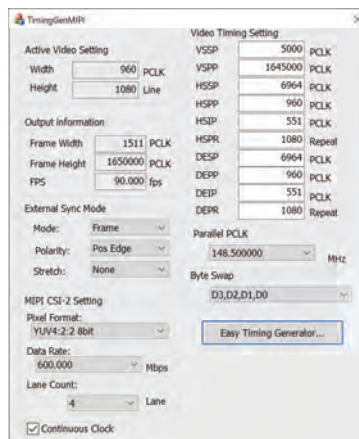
TimingGenMIPI

Active Video Setting

Width 960 PCLK

Height 1080 Line

Output information

Frame Width 1511 PCLK

Frame Height 1650000 PCLK

FPS 90.000 fps

External Sync Mode

Mode: Frame

Polarity: Pos Edge

Stretch: None

MIPI CSI-2 Setting

Pixel Format:

YUV4:2:2 8bit

Data Rate:

600.000 Mbps

Lane Count:

4 Lane

Continuous Clock

Video Timing Setting

VSSP 5000 PCLK

VSPP 1645000 PCLK

HSSP 6964 PCLK

HSPP 960 PCLK

HSIP 551 PCLK

HSPR 1080 Repeat

DESP 6964 PCLK

DEPP 960 PCLK

DEIP 551 PCLK

DEPR 1080 Repeat

Parallel PCLK

148.500000 MHz

Byte Swap

D3,D2,D1,D0

Easy Timing Generator...